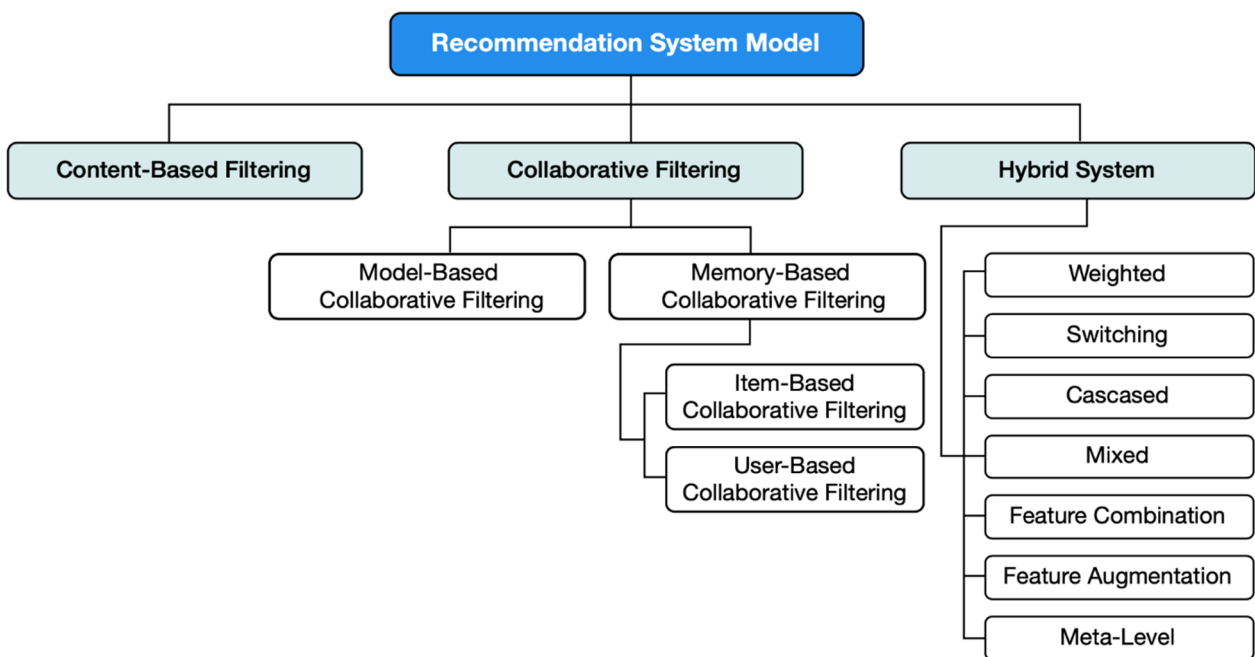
Recommendation System Model

Content-Based Filtering

Collaborative Filtering

Hybrid System

Model-Based Collaborative Filtering

Memory-Based Collaborative Filtering

Item-Based Collaborative Filtering

User-Based Collaborative Filtering

Weighted

Switching

Cascased

Mixed

Feature Combination

Feature Augmentation

Meta-Level